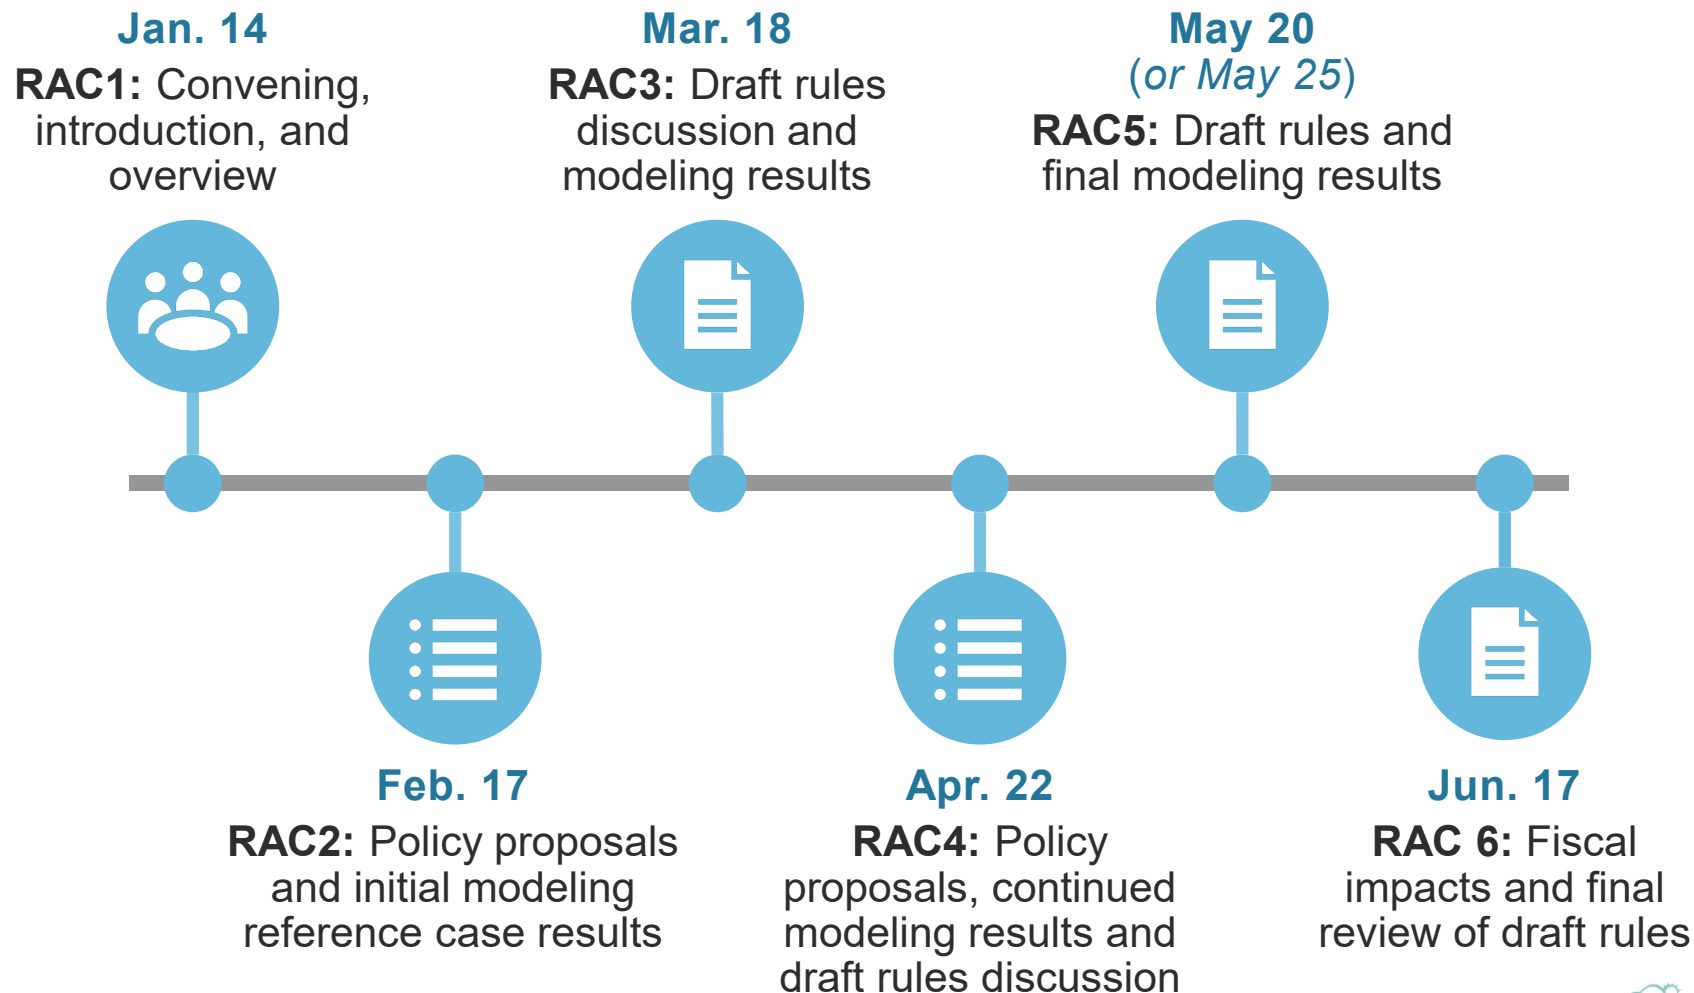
Jan. 14
RAC1: Convening, introduction, and overview

Mar. 18
RAC3: Draft rules discussion and modeling results

May 20
(or May 25)
RAC5: Draft rules and final modeling results

Feb. 17
RAC2: Policy proposals and initial modeling reference case results

Apr. 22
RAC4: Policy proposals, continued modeling results and draft rules discussion

Jun. 17
RAC 6: Fiscal impacts and final review of draft rules